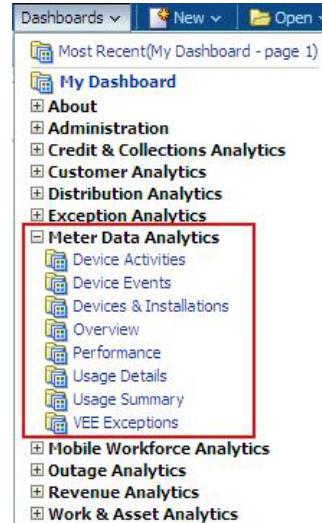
Dashboards ⌄ New ⌄ Open

Most Recent(My Dashboard - page 1)

My Dashboard

⊞ About

⊞ Administration

⊞ Credit & Collections Analytics

⊞ Customer Analytics

⊞ Distribution Analytics

⊞ Exception Analytics

⊟ Meter Data Analytics

Device Activities

Device Events

Devices & Installations

Overview

Performance

Usage Details

Usage Summary

VEE Exceptions

⊞ Mobile Workforce Analytics

⊞ Outage Analytics

⊞ Revenue Analytics

⊞ Work & Asset Analytics